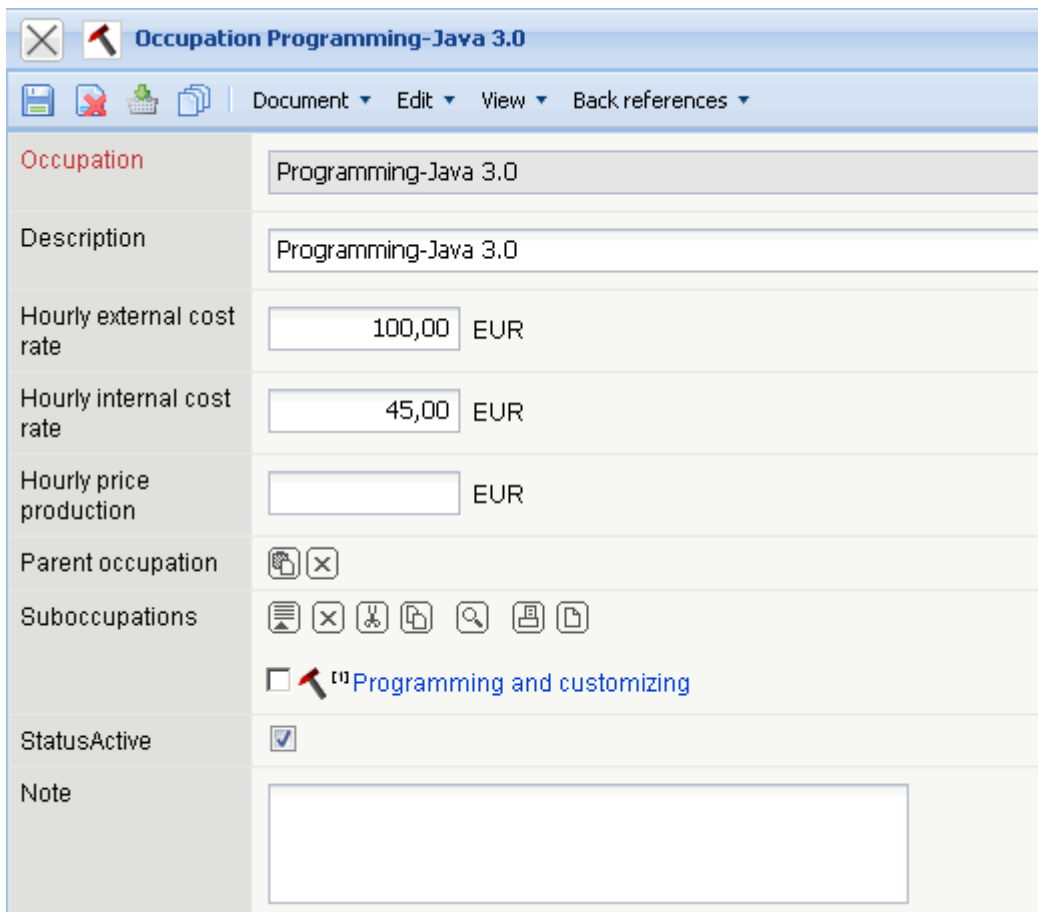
Occupation Programming-Java 3.0

Document ▾ Edit ▾ View ▾ Back references ▾

| | |
|---|---|
| Occupation | Programming-Java 3.0 |
| Description | Programming-Java 3.0 |
| Hourly external cost rate | 100,00 EUR |
| Hourly internal cost rate | 45,00 EUR |
| Hourly price production | EUR |
| Parent occupation | |
| Suboccupations | [1] Programming and customizing |
| StatusActive | |
| Note | |